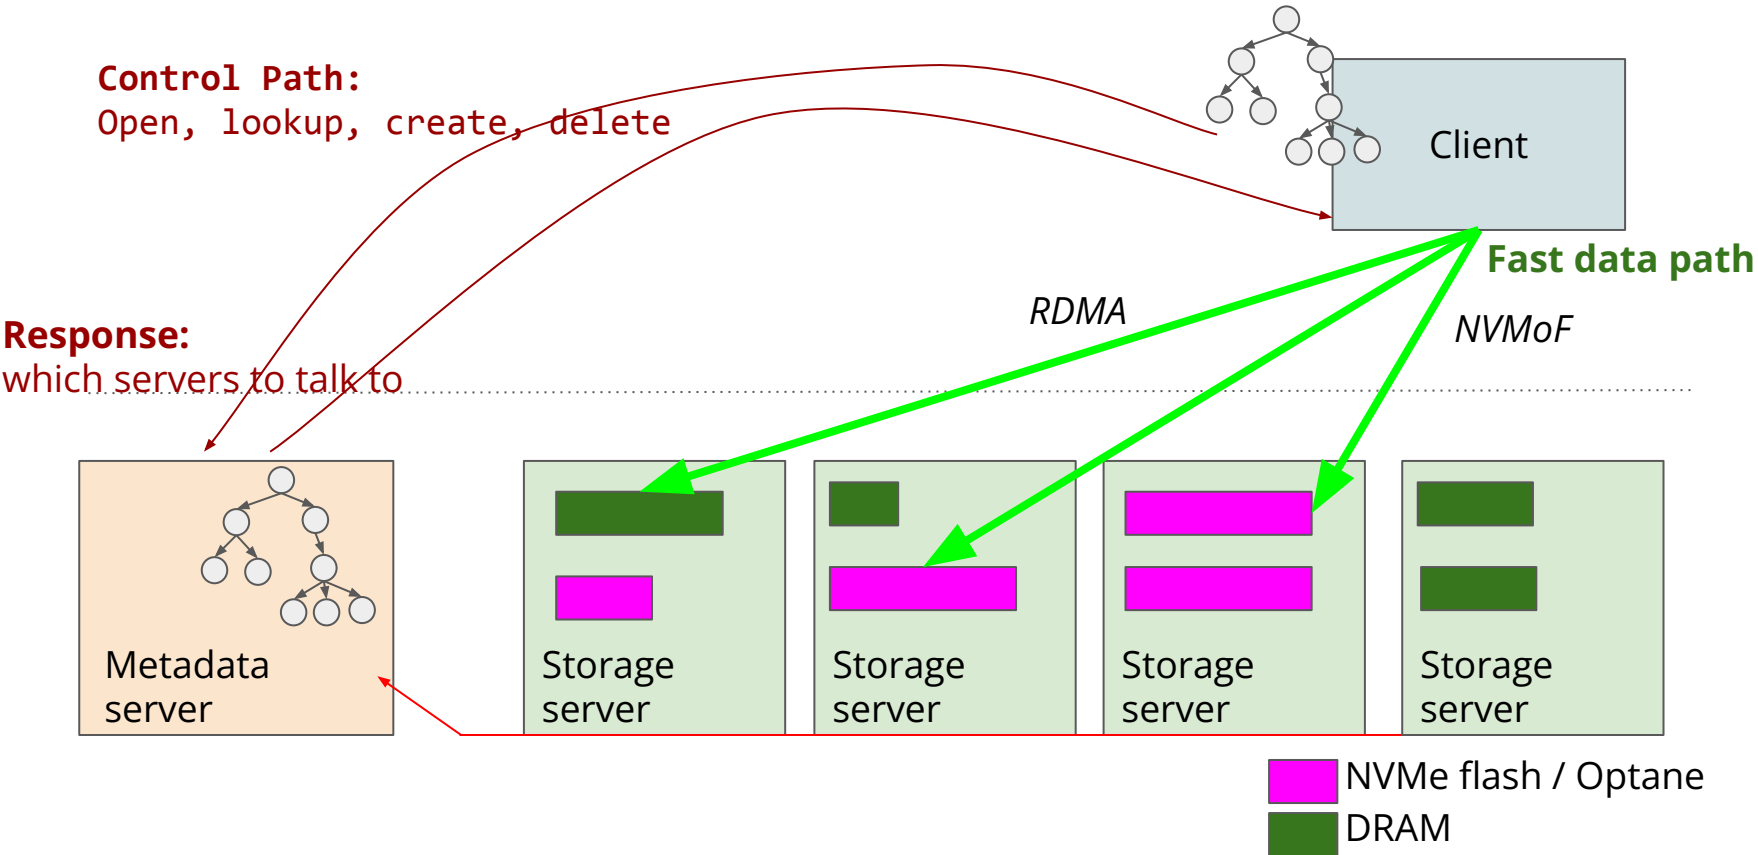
Control Path:
Open, lookup, create, delete

Client

Fast data path

RDMA

NVMoF

Response:
which servers to talk to

Metadata server

Storage server

Storage server

Storage server

Storage server

NVMe flash / Optane

DRAM